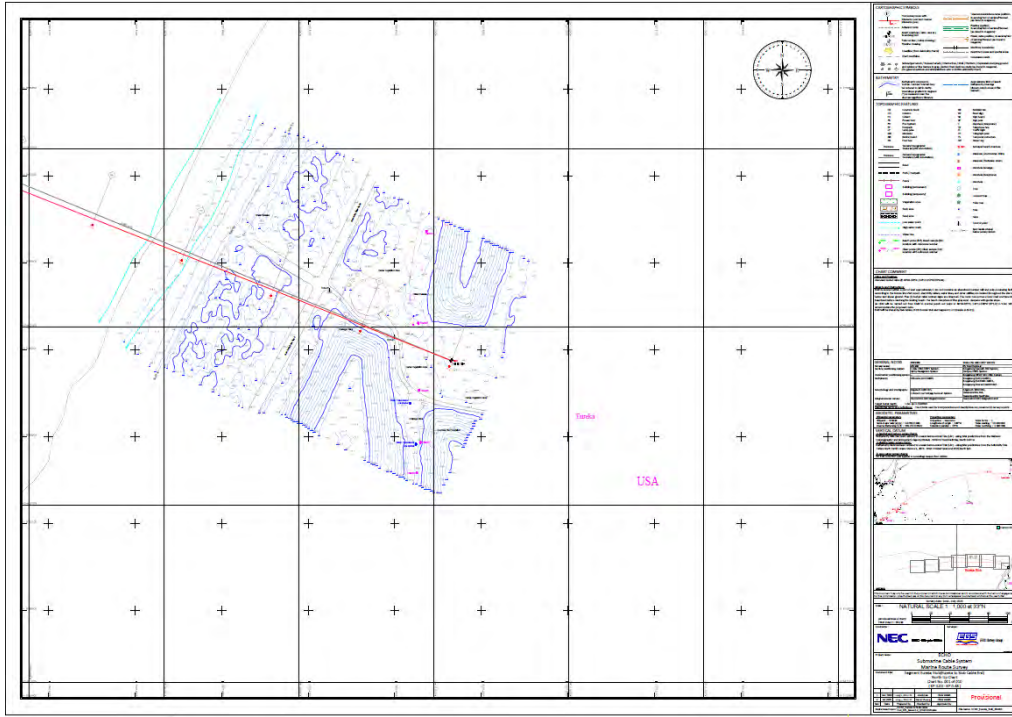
CARTOGRAPHIC SYMBOLS

BATHYMETRY

TOPOGRAPHIC FEATURES

CHART COMMENTARY

GENERAL NOTES

GEODETIC PARAMETERS

VERTICAL DATUM

Tumba

USA

NATURAL SCALE 1 : 1,000 at 33°N

NEC

EGS

ECHO
Submarine Cable System
Marine Route Survey

Provisional